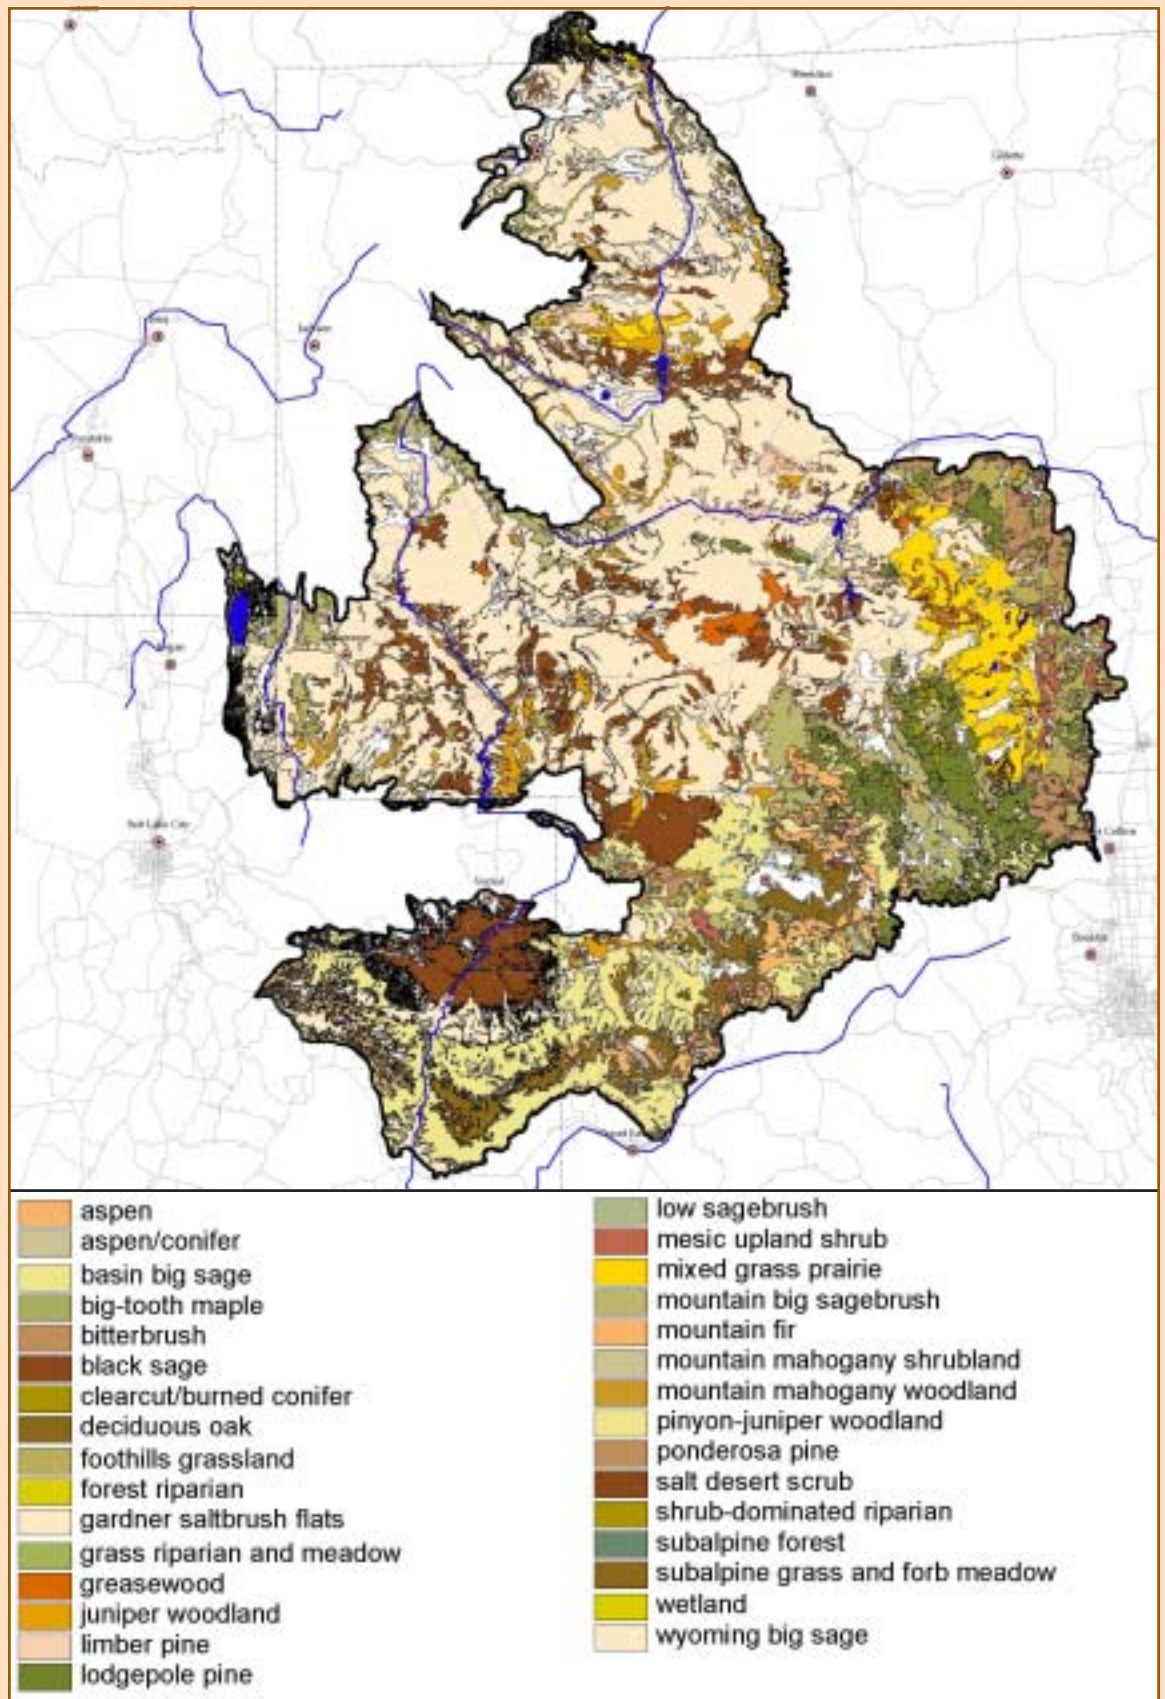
Sheridan

Gillette

Jackson

Pocatello

Salt Lake City

Vernal

Ft Collins

Boulder

Grand Junction

aspen
aspen/conifer
basin big sage
big-tooth maple
bitterbrush
black sage
clearcut/burned conifer
deciduous oak
foothills grassland
forest riparian
gardner saltbrush flats
grass riparian and meadow
greasewood
juniper woodland
limber pine
lodgepole pine

low sagebrush
mesic upland shrub
mixed grass prairie
mountain big sagebrush
mountain fir
mountain mahogany shrubland
mountain mahogany woodland
pinyon-juniper woodland
ponderosa pine
salt desert scrub
shrub-dominated riparian
subalpine forest
subalpine grass and forb meadow
wetland
wyoming big sage